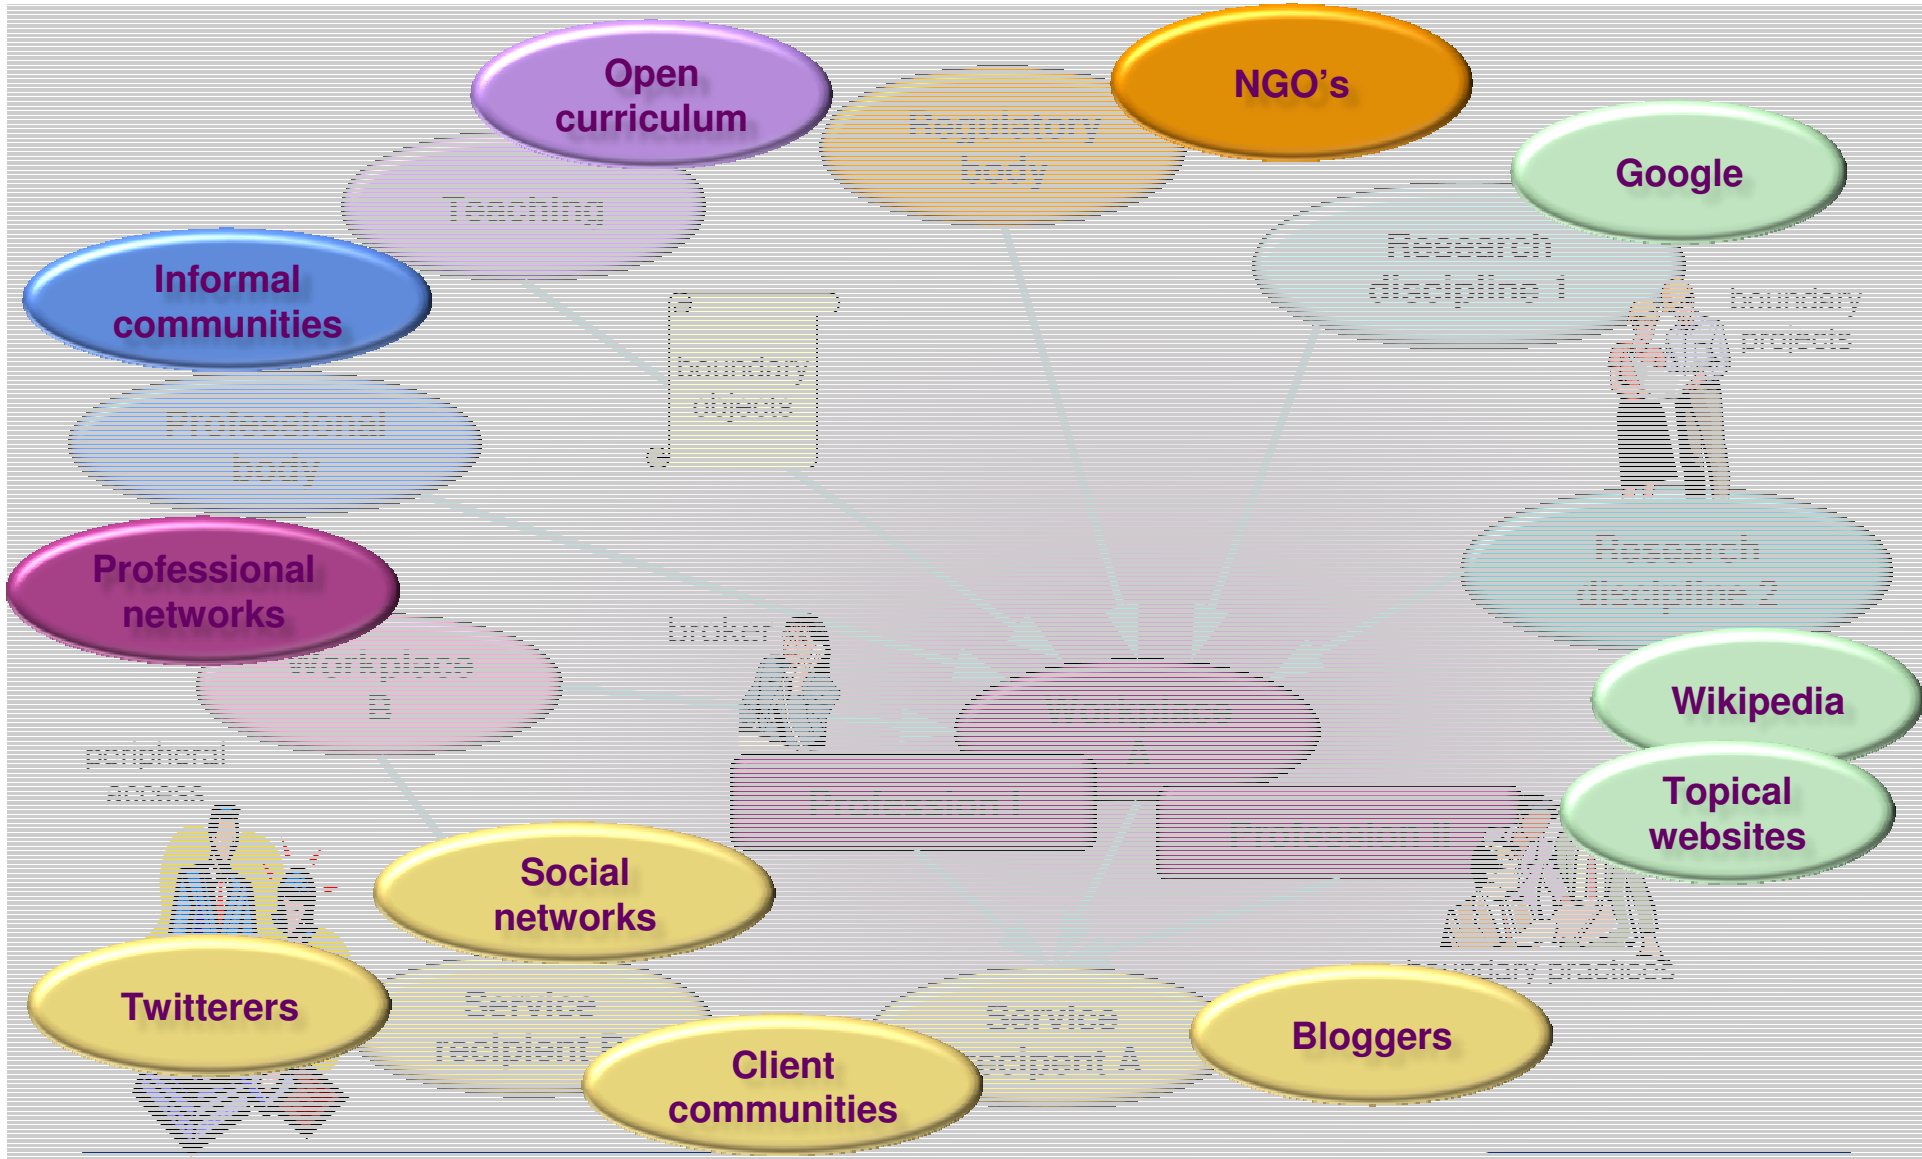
Open curriculum

NGO's

Regulatory body

Google

Teaching

Research discipline 1

boundary projects

Informal communities

boundary objects

Professional body

Research discipline 2

Professional networks

broker

Workplace B

Workplace A

Wikipedia

peripheral access

Profession I

Profession II

Topical websites

Social networks

Twitterers

Service recipient B

Service recipient A

Bloggers

boundary practices

Client communities